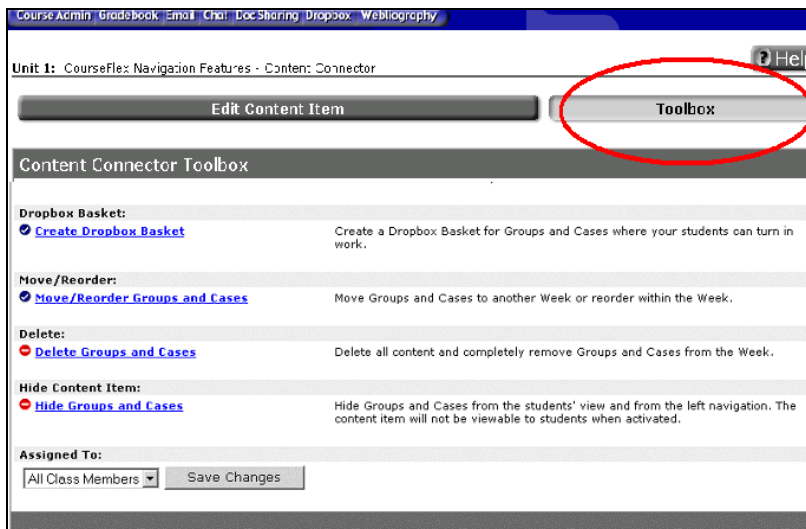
Course Admin Gradebook Email Chat DocSharing Dropbox Webliography

? Hel

Unit 1: CourseFlex Navigation Features - Content Connector

Edit Content Item

Toolbox

Content Connector Toolbox

Dropbox Basket:

Create Dropbox Basket

Create a Dropbox Basket for Groups and Cases where your students can turn in work.

Move/Reorder:

Move/Reorder Groups and Cases

Move Groups and Cases to another Week or reorder within the Week.

Delete:

Delete Groups and Cases

Delete all content and completely remove Groups and Cases from the Week.

Hide Content Item:

Hide Groups and Cases

Hide Groups and Cases from the students' view and from the left navigation. The content item will not be viewable to students when activated.

Assigned To:

All Class Members

Save Changes